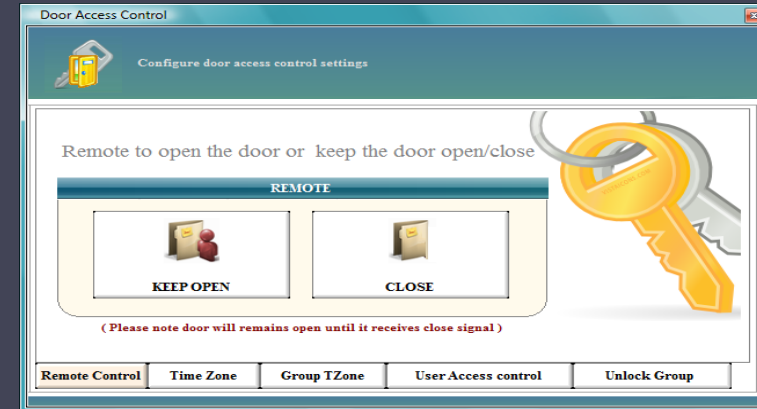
Door Access Control

Configure door access control settings

Remote to open the door or keep the door open/close

REMOTE

KEEP OPEN

CLOSE

( Please note door will remains open until it receives close signal )

Remote Control | Time Zone | Group TZone | User Access control | Unlock Group